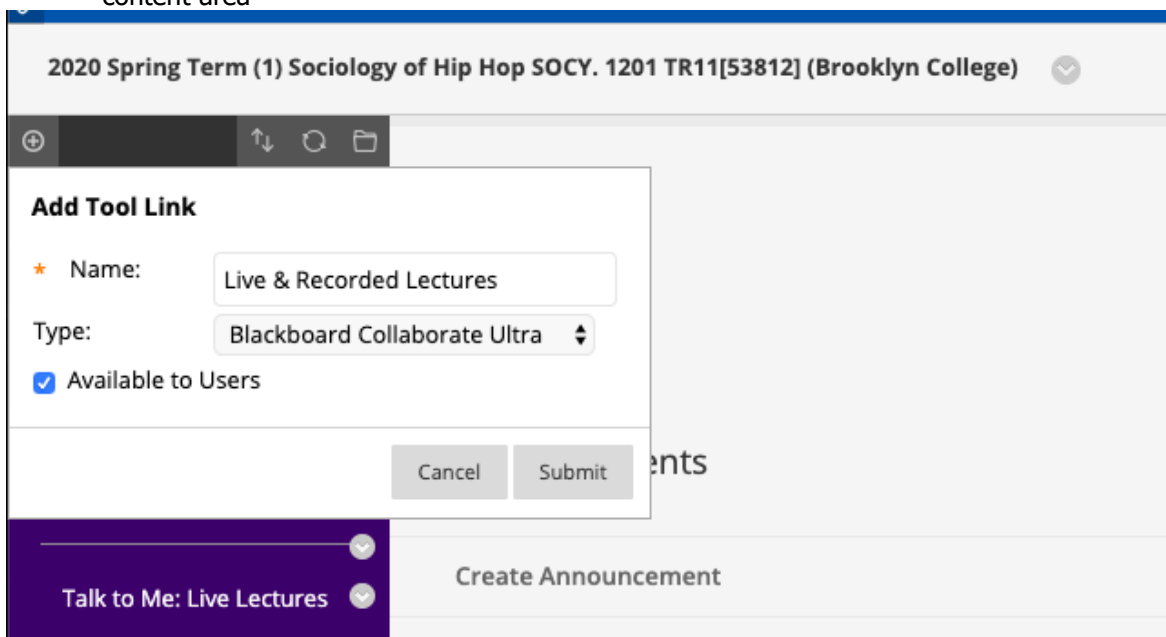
content area

2020 Spring Term (1) Sociology of Hip Hop SOCY. 1201 TR11[53812] (Brooklyn College)

Add Tool Link

* Name: Live & Recorded Lectures

Type: Blackboard Collaborate Ultra

Available to Users

Cancel Submit

ents

Talk to Me: Live Lectures

Create Announcement